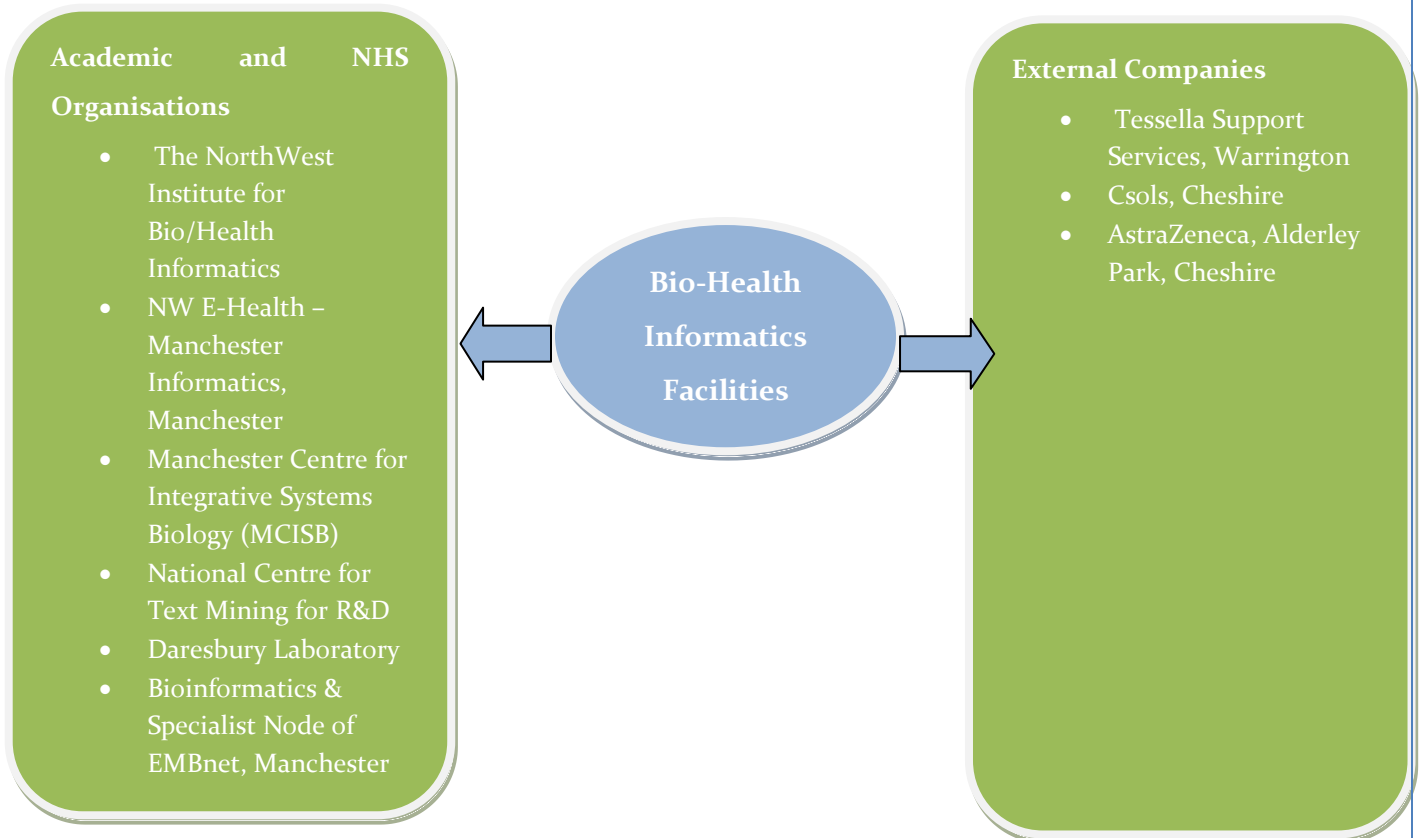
Academic and NHS Organisations

- The NorthWest Institute for Bio/Health Informatics
- NW E-Health – Manchester Informatics, Manchester
- Manchester Centre for Integrative Systems Biology (MCISB)
- National Centre for Text Mining for R&D
- Daresbury Laboratory
- Bioinformatics & Specialist Node of EMBnet, Manchester

Bio-Health Informatics Facilities

External Companies

- Tessella Support Services, Warrington
- Csols, Cheshire
- AstraZeneca, Alderley Park, Cheshire